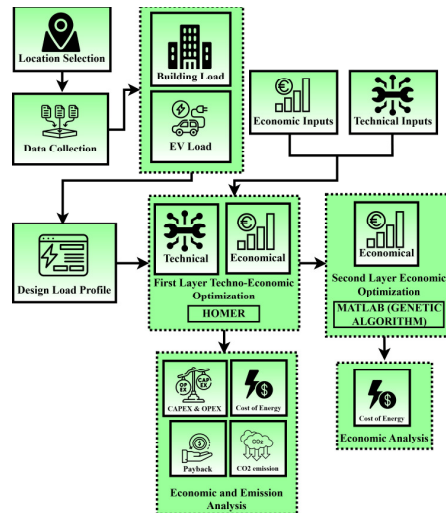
Location Selection

Data Collection

Building Load

EV Load

Economic Inputs

Technical Inputs

Design Load Profile

Technical

Economical

First Layer Techno-Economic Optimization

HOMER

Economical

Second Layer Economic Optimization

MATLAB (GENETIC ALGORITHM)

OP EX

CAP EX

CAPEX & OPEX

Cost of Energy

Payback

$CO_2$

CO2 emission

Economic and Emission Analysis

Cost of Energy

Economic Analysis